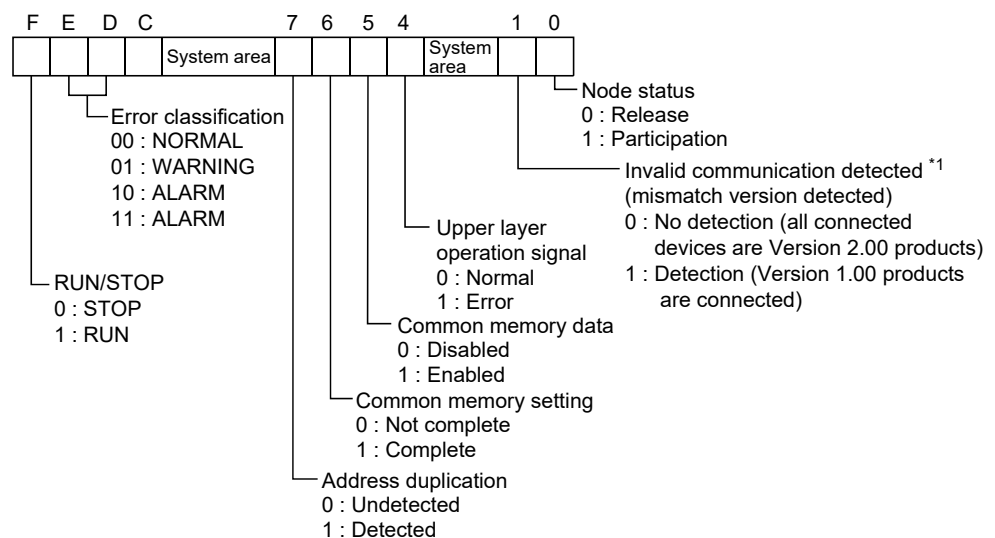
F E D C System area 7 6 5 4 System area 1 0

Node status
0 : Release
1 : Participation

Error classification
00 : NORMAL
01 : WARNING
10 : ALARM
11 : ALARM

Invalid communication detected $^{*1}$
(mismatch version detected)
0 : No detection (all connected devices are Version 2.00 products)
1 : Detection (Version 1.00 products are connected)

Upper layer operation signal
0 : Normal
1 : Error

RUN/STOP
0 : STOP
1 : RUN

Common memory data
0 : Disabled
1 : Enabled

Common memory setting
0 : Not complete
1 : Complete

Address duplication
0 : Undetected
1 : Detected